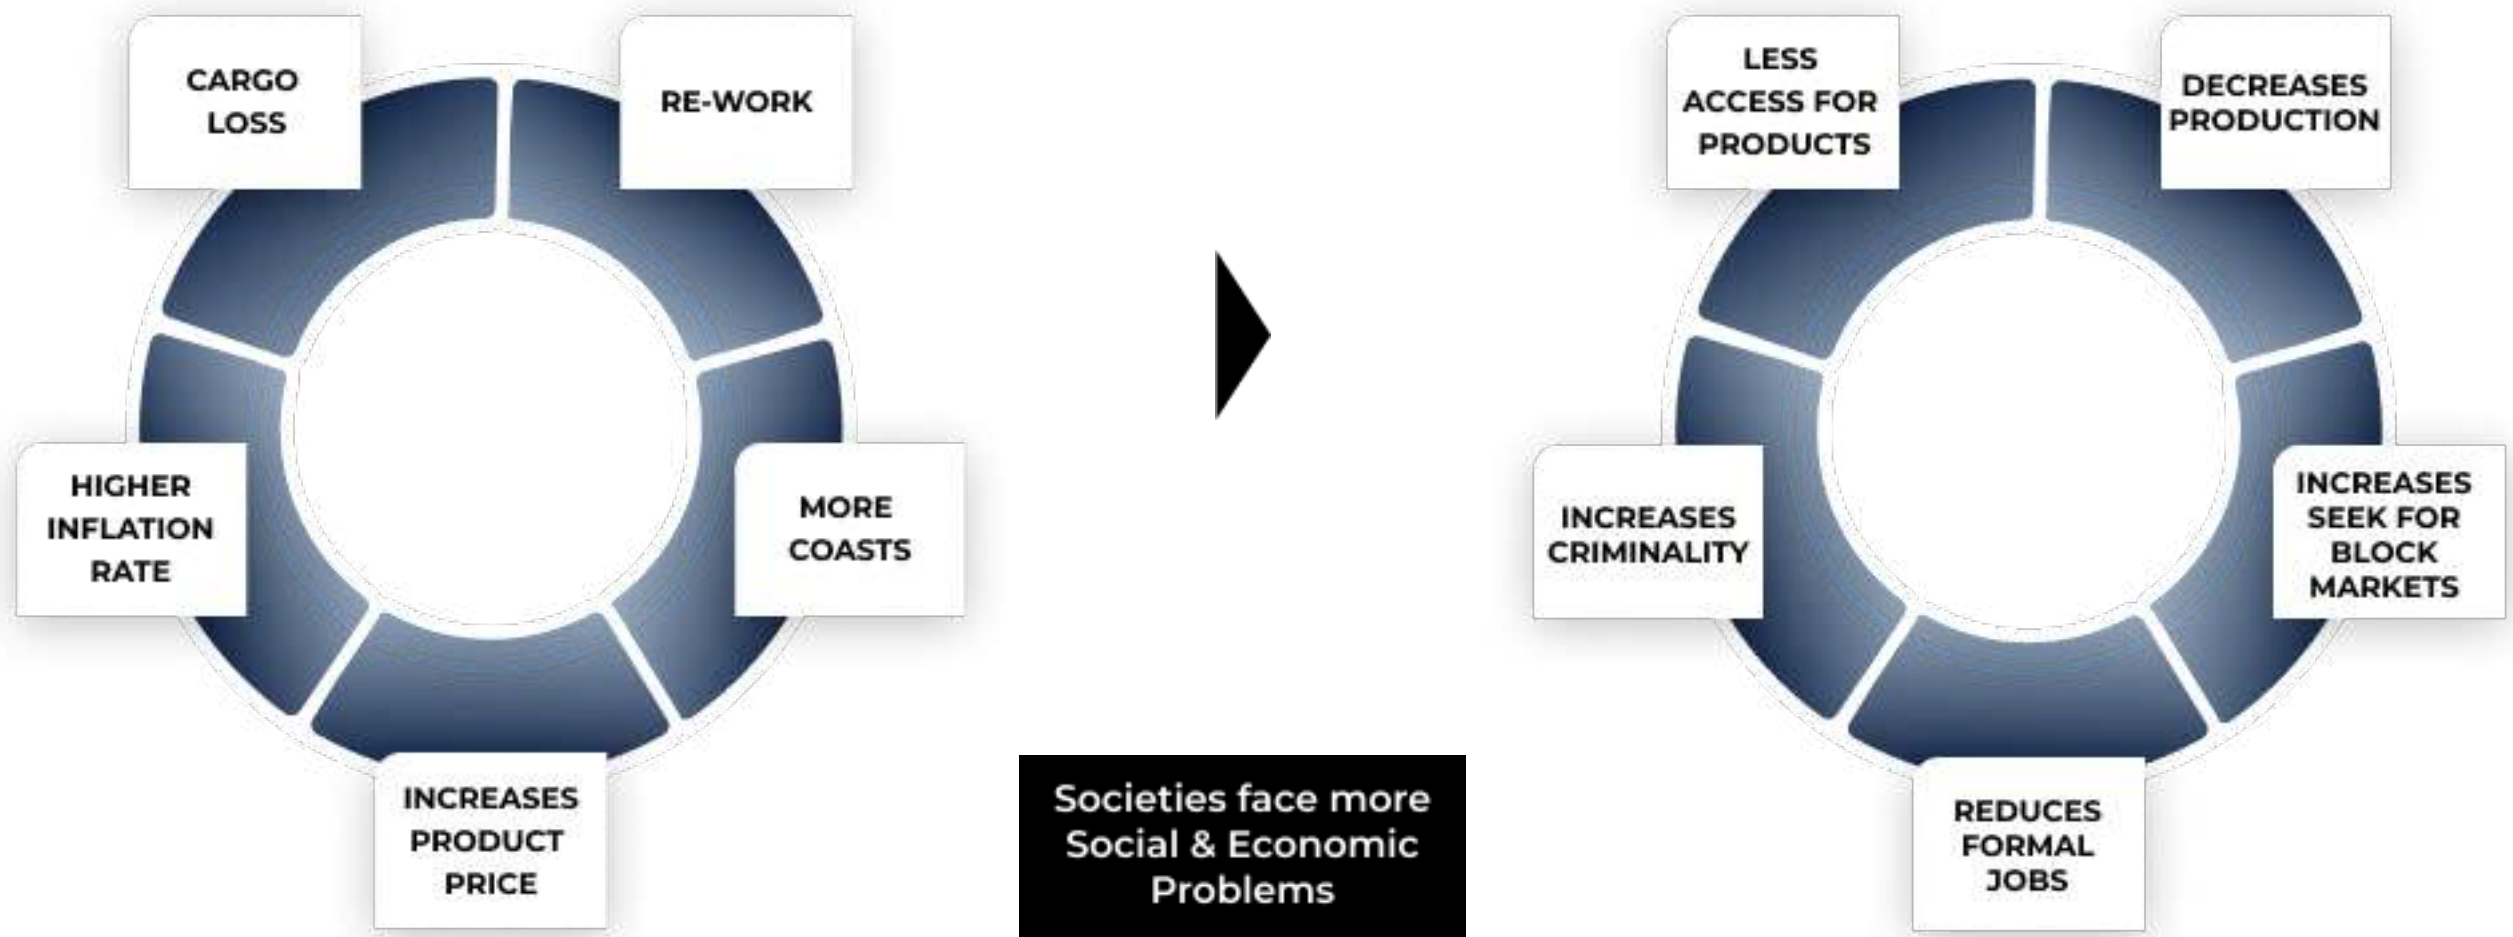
CARGO LOSS

RE-WORK

MORE COASTS

INCREASES PRODUCT PRICE

HIGHER INFLATION RATE

LESS ACCESS FOR PRODUCTS

DECREASES PRODUCTION

INCREASES SEEK FOR BLOCK MARKETS

REDUCES FORMAL JOBS

INCREASES CRIMINALITY

Societies face more Social & Economic Problems